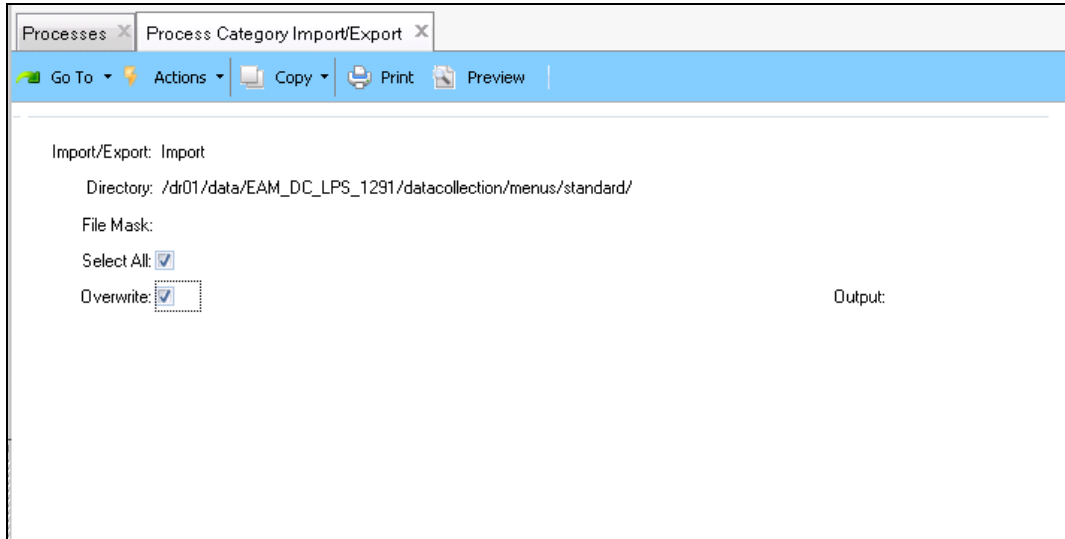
Processes ✕ Process Category Import/Export ✕

Go To ▾ Actions ▾ Copy ▾ Print Preview

Import/Export: Import

Directory: /dr01/data/EAM_DC_LPS_1291/datacollection/menus/standard/

File Mask:

Select All: ☑

Overwrite: ☑

Output: